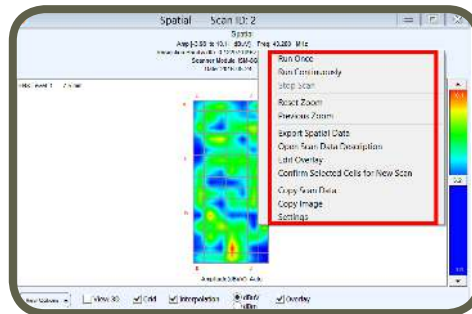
Spatial    Scan ID: 2

Spatial
Amp [-2.53 to 10.1 dBuV]  Freq 43.280 MHz
Scanner Module ISM-0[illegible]
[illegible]

Run Once
Run Continuously
Stop Scan
Reset Zoom
Previous Zoom
Export Spatial Data
Open Scan Data Description
Edit Overlay
Confirm Selected Cells for New Scan
Copy Scan Data
Copy Image
Settings

Amplitude [dBuV] Auto

View 3D   Grid   Interpolation   Overlay